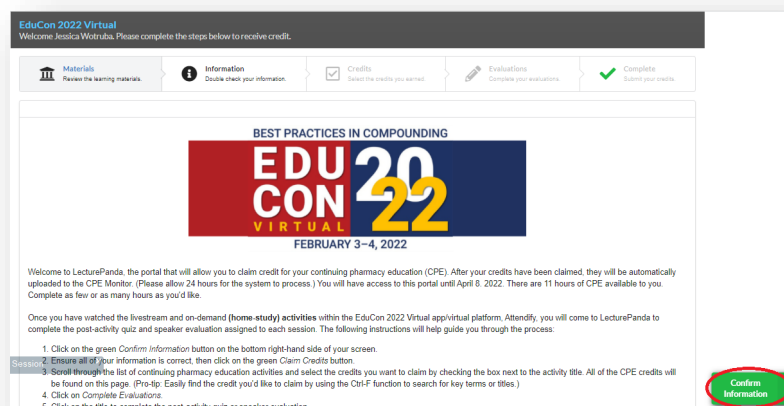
EduCon 2022 Virtual
Welcome Jessica Wotruba. Please complete the steps below to receive credit.

Materials
Review the learning materials.

Information
Double check your information.

Credits
Select the credits you earned.

Evaluations
Complete your evaluations.

Complete
Submit your credits.

BEST PRACTICES IN COMPOUNDING
EDU CON VIRTUAL 20 22
FEBRUARY 3–4, 2022

Welcome to LecturePanda, the portal that will allow you to claim credit for your continuing pharmacy education (CPE). After your credits have been claimed, they will be automatically uploaded to the CPE Monitor. (Please allow 24 hours for the system to process.) You will have access to this portal until April 8, 2022. There are 11 hours of CPE available to you. Complete as few or as many hours as you'd like.

Once you have watched the livestream and on-demand **(home-study) activities** within the EduCon 2022 Virtual app/virtual platform, Attendify, you will come to LecturePanda to complete the post-activity quiz and speaker evaluation assigned to each session. The following instructions will help guide you through the process:

1. Click on the green *Confirm Information* button on the bottom right-hand side of your screen.
2. Ensure all of your information is correct, then click on the green *Claim Credits* button.
3. Scroll through the list of continuing pharmacy education activities and select the credits you want to claim by checking the box next to the activity title. All of the CPE credits will be found on this page. (Pro-tip: Easily find the credit you'd like to claim by using the Ctrl-F function to search for key terms or titles.)
4. Click on *Complete Evaluations.*
5. Click on the title to complete the post-activity quiz or speaker evaluation.

Session

Confirm Information